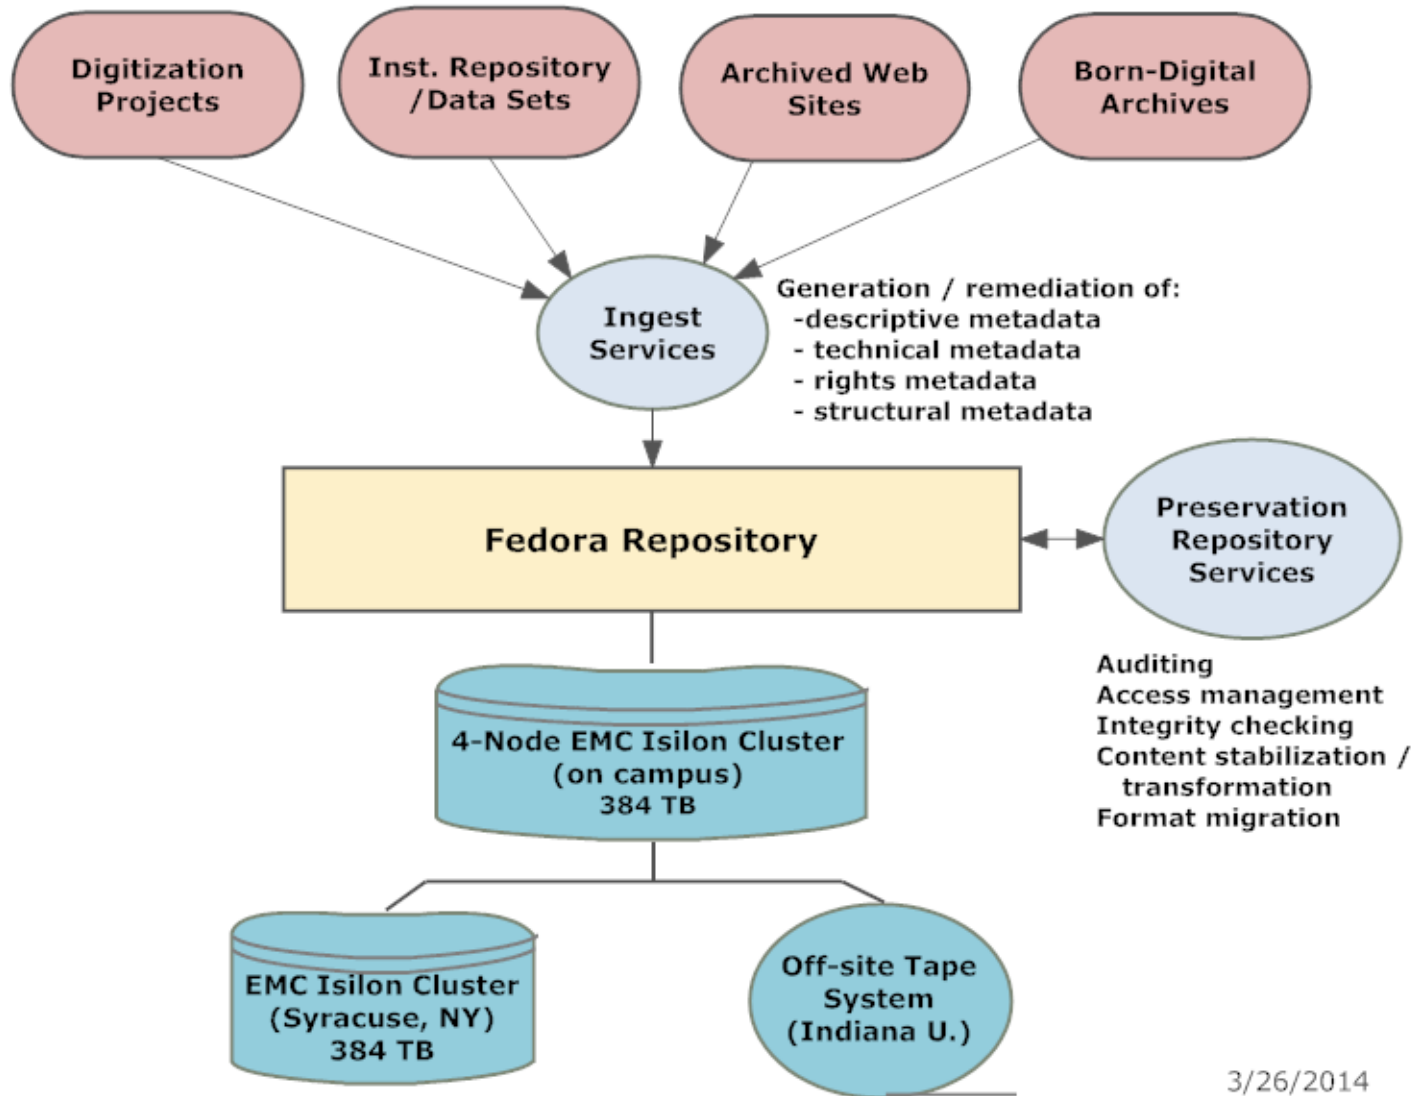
Digitization Projects

Inst. Repository /Data Sets

Archived Web Sites

Born-Digital Archives

Ingest Services

Generation / remediation of:
-descriptive metadata
- technical metadata
- rights metadata
- structural metadata

Fedora Repository

Preservation Repository Services

Auditing
Access management
Integrity checking
Content stabilization / transformation
Format migration

4-Node EMC Isilon Cluster (on campus) 384 TB

EMC Isilon Cluster (Syracuse, NY) 384 TB

Off-site Tape System (Indiana U.)

3/26/2014